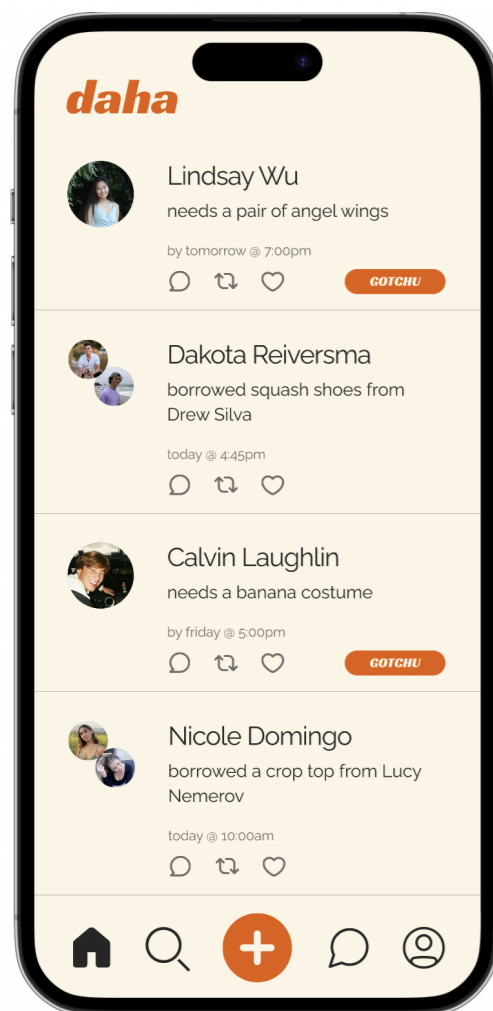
daha

Lindsay Wu
needs a pair of angel wings
by tomorrow @ 7:00pm
GOTCHU

Dakota Reiversma
borrowed squash shoes from Drew Silva
today @ 4:45pm

Calvin Laughlin
needs a banana costume
by friday @ 5:00pm
GOTCHU

Nicole Domingo
borrowed a crop top from Lucy Nemerov
today @ 10:00am